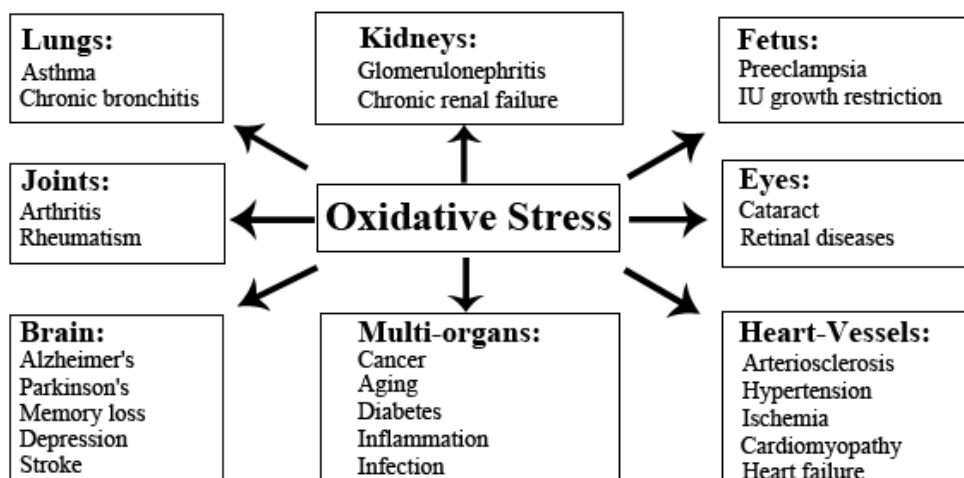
**Lungs:**
Asthma
Chronic bronchitis

**Kidneys:**
Glomerulonephritis
Chronic renal failure

**Fetus:**
Preeclampsia
IU growth restriction

**Joints:**
Arthritis
Rheumatism

**Oxidative Stress**

**Eyes:**
Cataract
Retinal diseases

**Brain:**
Alzheimer's
Parkinson's
Memory loss
Depression
Stroke

**Multi-organs:**
Cancer
Aging
Diabetes
Inflammation
Infection

**Heart-Vessels:**
Arteriosclerosis
Hypertension
Ischemia
Cardiomyopathy
Heart failure